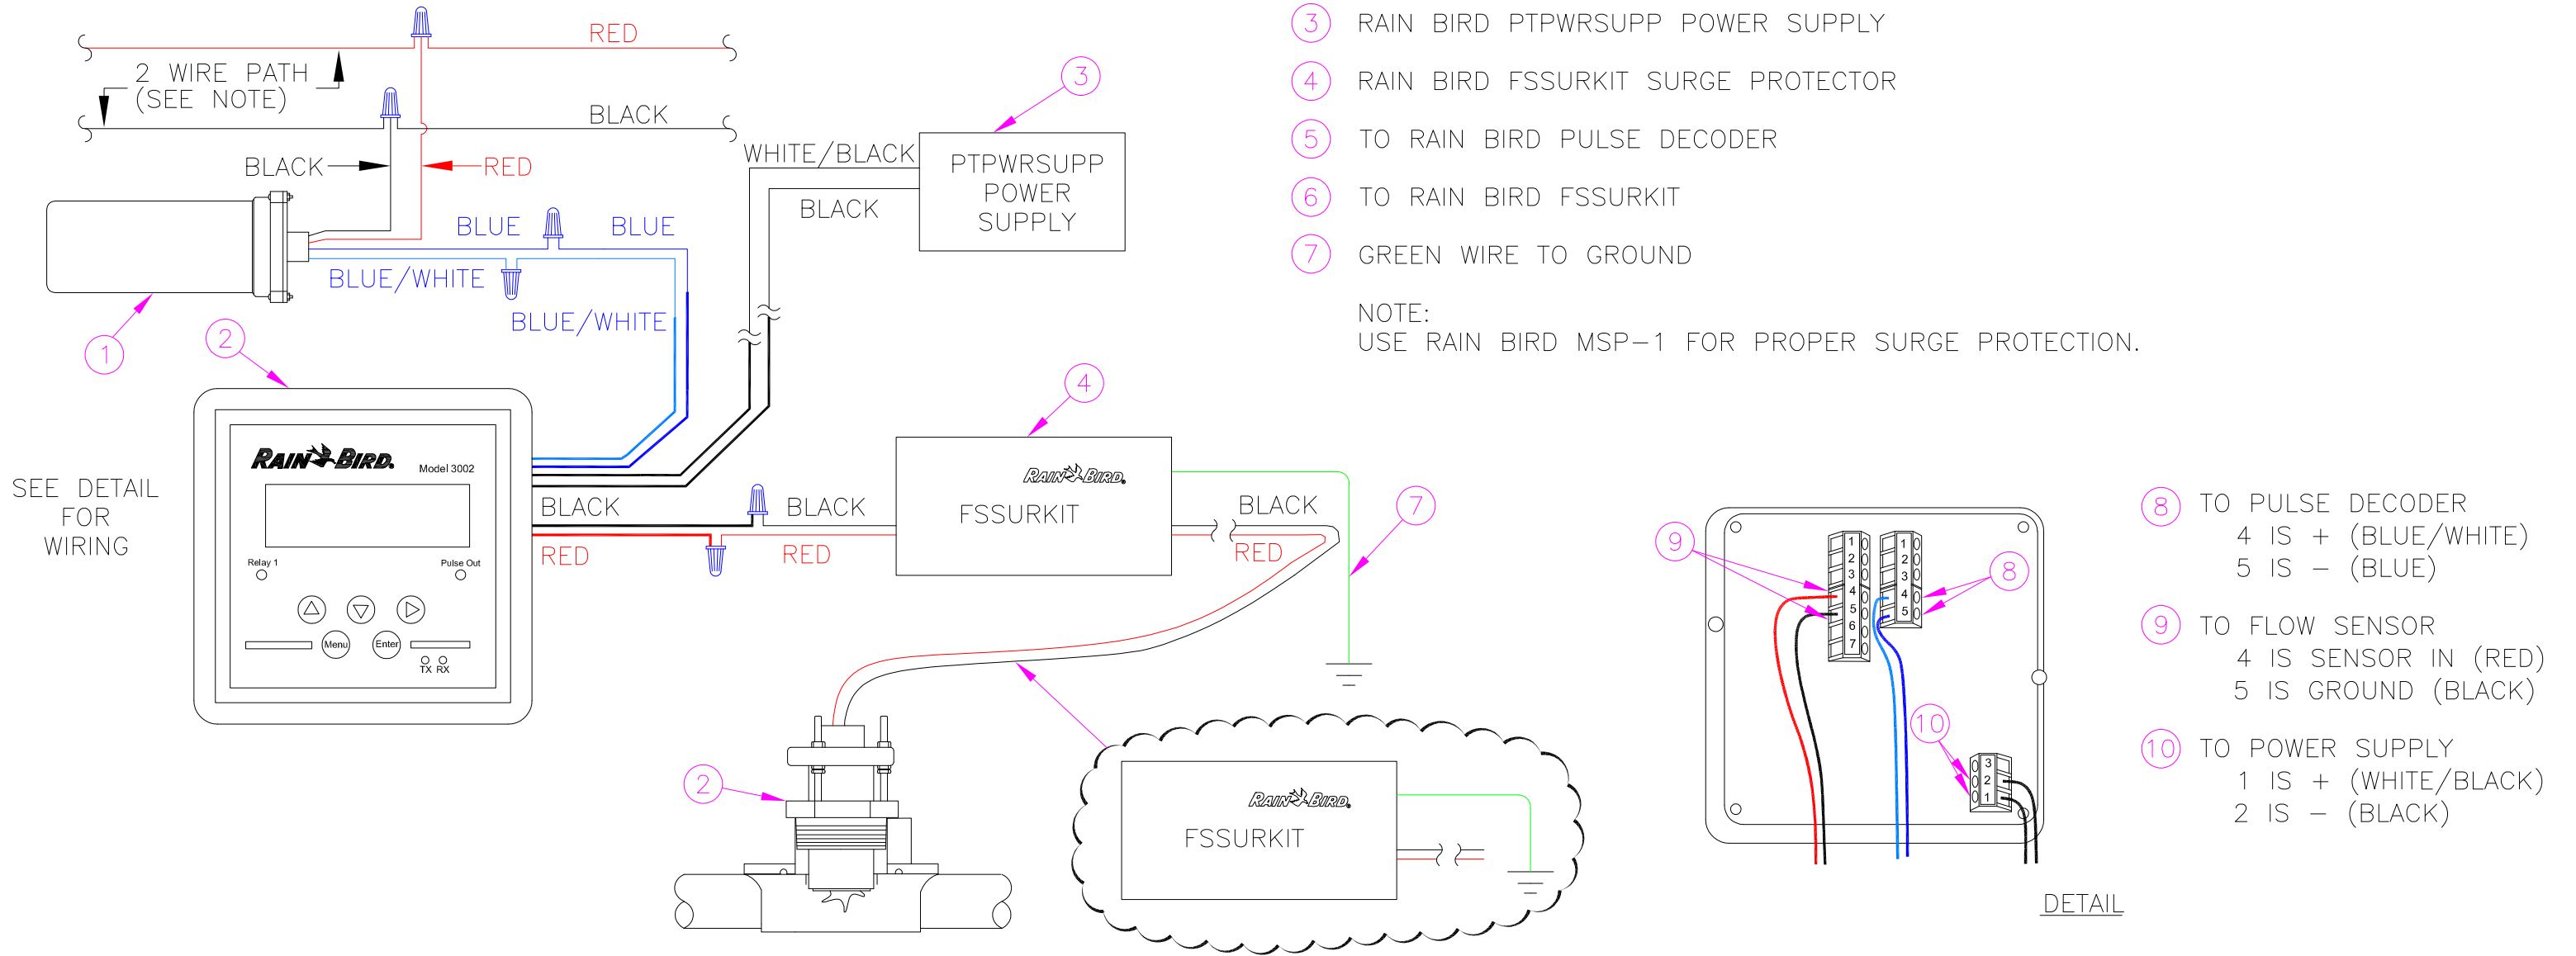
RED

2 WIRE PATH
(SEE NOTE)

BLACK

BLACK

RED

BLUE

BLUE

BLUE/WHITE

BLUE/WHITE

1

2

WHITE/BLACK

BLACK

3

PTPWRSUPP
POWER
SUPPLY

3 RAIN BIRD PTPWRSUPP POWER SUPPLY

4 RAIN BIRD FSSURKIT SURGE PROTECTOR

5 TO RAIN BIRD PULSE DECODER

6 TO RAIN BIRD FSSURKIT

7 GREEN WIRE TO GROUND

NOTE:
USE RAIN BIRD MSP-1 FOR PROPER SURGE PROTECTION.

SEE DETAIL FOR WIRING

RAIN BIRD Model 3002

Relay 1

Pulse Out

Menu

Enter

TX RX

BLACK

BLACK

RED

RED

4

RAIN BIRD

FSSURKIT

BLACK

RED

7

2

RAIN BIRD

FSSURKIT

9

8

1 2 3 4 5 6 7

1 2 3 4 5

10

3 2 1

DETAIL

8 TO PULSE DECODER
4 IS + (BLUE/WHITE)
5 IS – (BLUE)

9 TO FLOW SENSOR
4 IS SENSOR IN (RED)
5 IS GROUND (BLACK)

10 TO POWER SUPPLY
1 IS + (WHITE/BLACK)
2 IS – (BLACK)